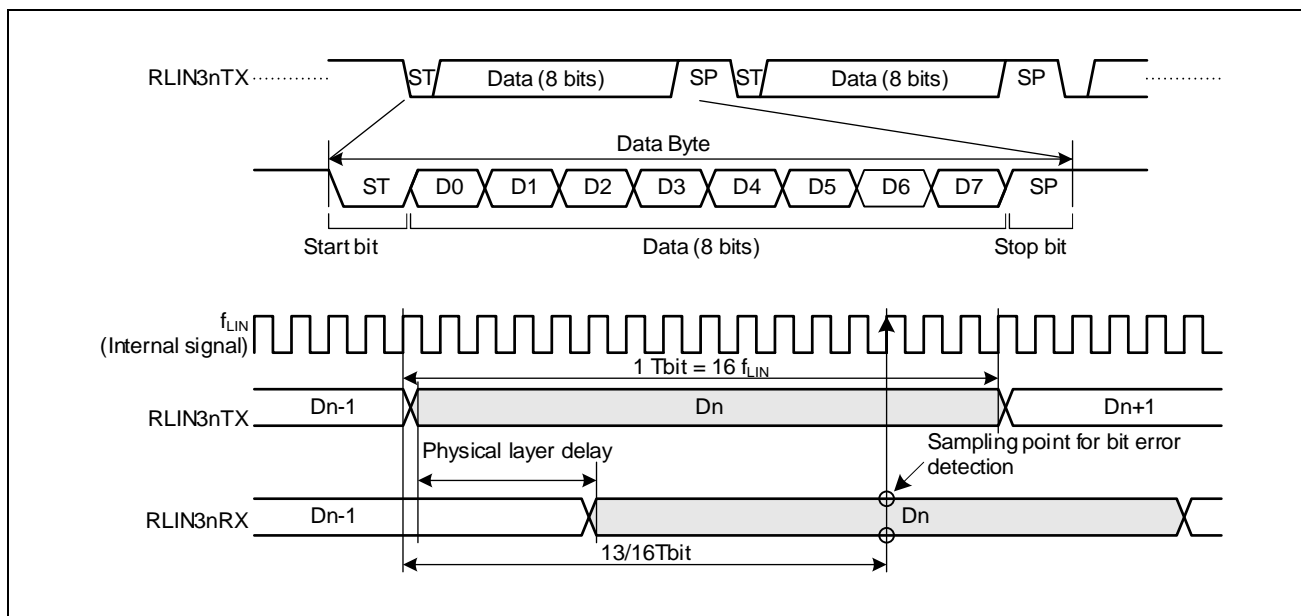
RLIN3nTX

ST

Data (8 bits)

SP

ST

Data (8 bits)

SP

Data Byte

ST

D0

D1

D2

D3

D4

D5

D6

D7

SP

Start bit

Data (8 bits)

Stop bit

$f_{LIN}$
(Internal signal)

1 Tbit = 16 $f_{LIN}$

RLIN3nTX

Dn-1

Dn

Dn+1

Physical layer delay

Sampling point for bit error detection

RLIN3nRX

Dn-1

Dn

13/16Tbit